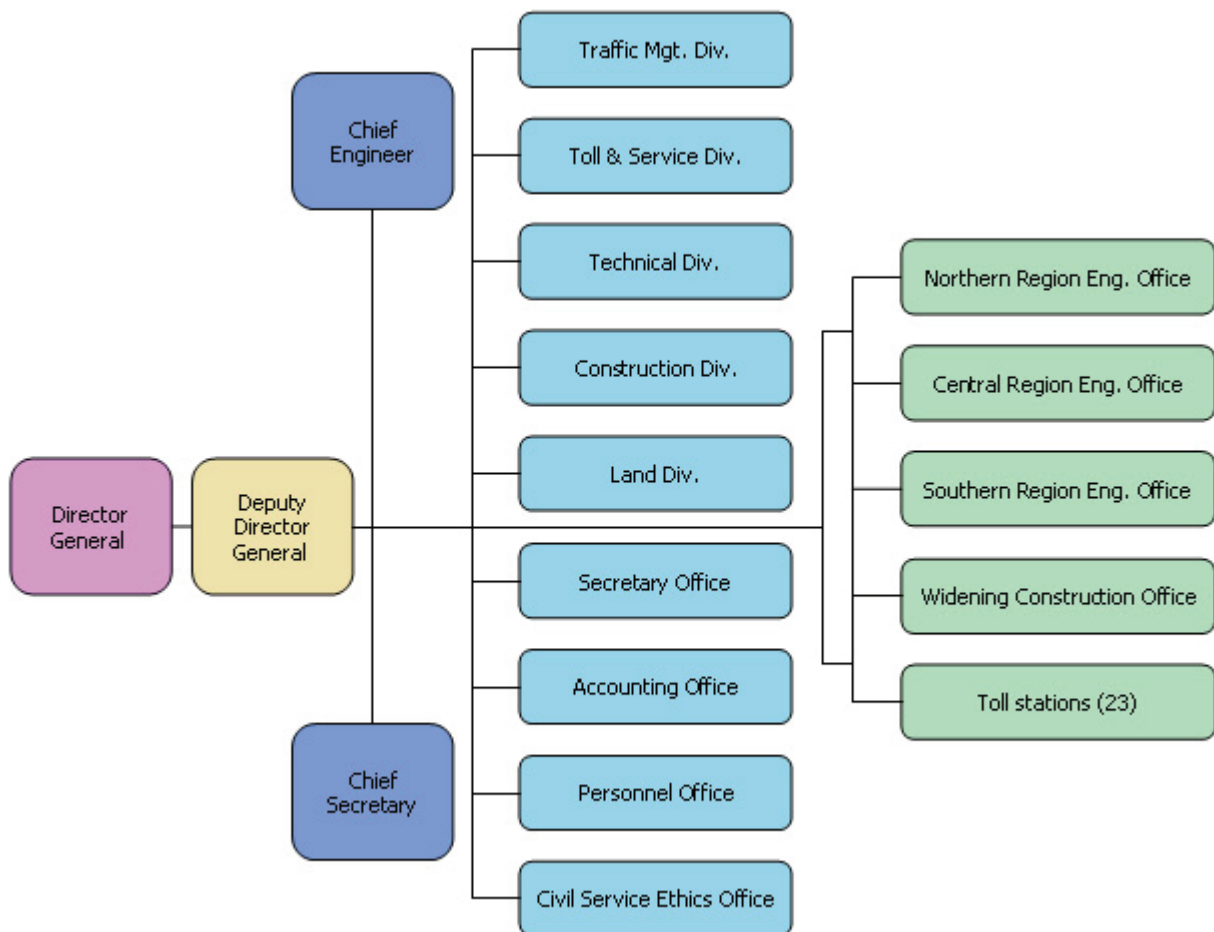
Director General

Deputy Director General

Chief Engineer

Chief Secretary

Traffic Mgt. Div.

Toll & Service Div.

Technical Div.

Construction Div.

Land Div.

Secretary Office

Accounting Office

Personnel Office

Civil Service Ethics Office

Northern Region Eng. Office

Central Region Eng. Office

Southern Region Eng. Office

Widening Construction Office

Toll stations (23)